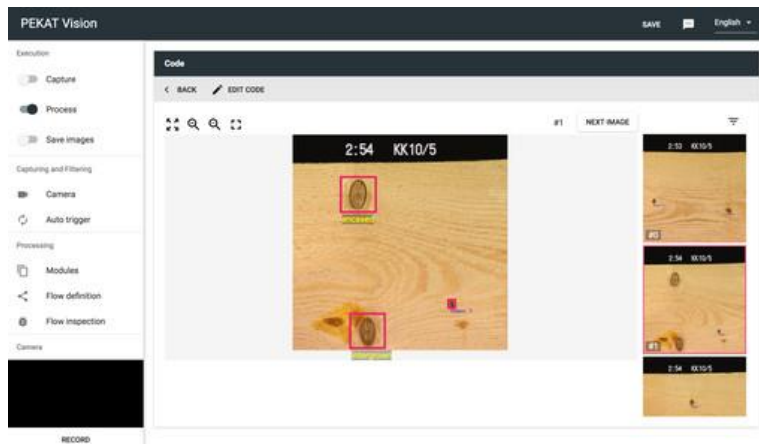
PEKAT Vision

SAVE

English

Execution

Capture

Process

Save images

Capturing and Filtering

Camera

Auto trigger

Processing

Modules

Flow definition

Flow inspection

Camera

RECORD

Code

< BACK

EDIT CODE

#1

NEXT IMAGE

2:54 KK10/5

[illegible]

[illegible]

2:53 KK10/5

#2

2:54 KK10/5

#1

2:54 KK10/5